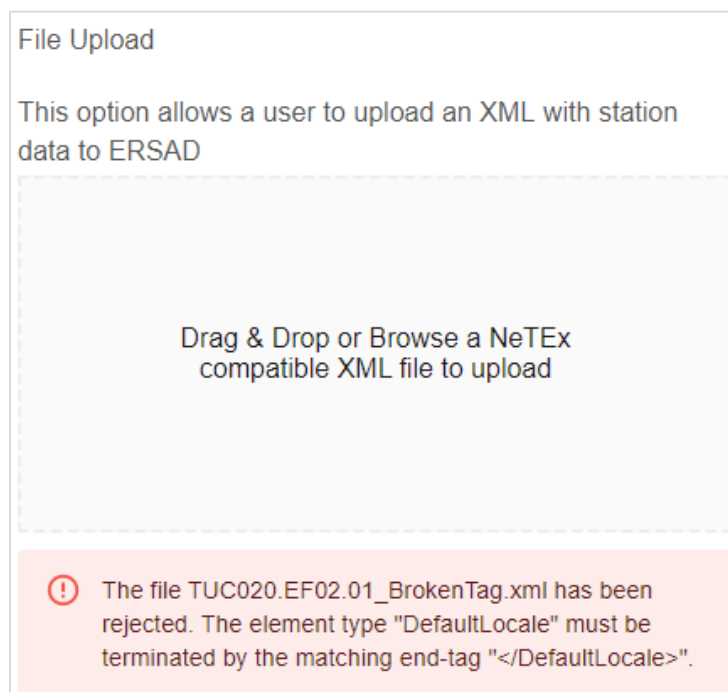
File Upload

This option allows a user to upload an XML with station data to ERSAD

Drag & Drop or Browse a NeTEx compatible XML file to upload

The file TUC020.EF02.01_BrokenTag.xml has been rejected. The element type "DefaultLocale" must be terminated by the matching end-tag "</DefaultLocale>".